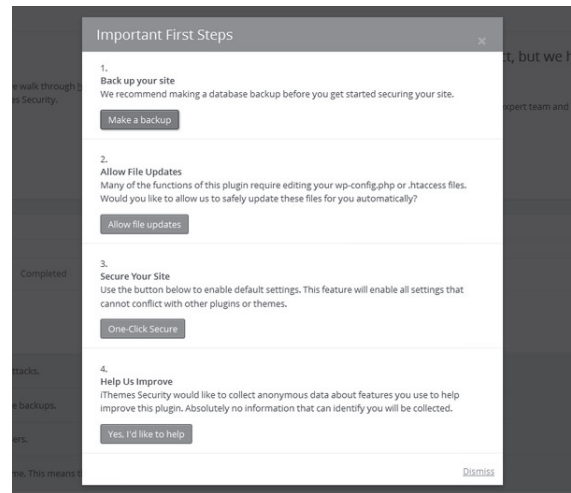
Important First Steps

×

1.
Back up your site
We recommend making a database backup before you get started securing your site.

Make a backup

2.
Allow File Updates
Many of the functions of this plugin require editing your wp-config.php or .htaccess files. Would you like to allow us to safely update these files for you automatically?

Allow file updates

3.
Secure Your Site
Use the button below to enable default settings. This feature will enable all settings that cannot conflict with other plugins or themes.

One-Click Secure

4.
Help Us Improve
iThemes Security would like to collect anonymous data about features you use to help improve this plugin. Absolutely no information that can identify you will be collected.

Yes, I'd like to help

Dismiss

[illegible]t, but we h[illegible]

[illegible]e walk through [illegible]

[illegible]s Security.

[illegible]xpert team and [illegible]

Completed

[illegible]ttacks.

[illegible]e backups.

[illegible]ers.

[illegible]me. This means t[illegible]